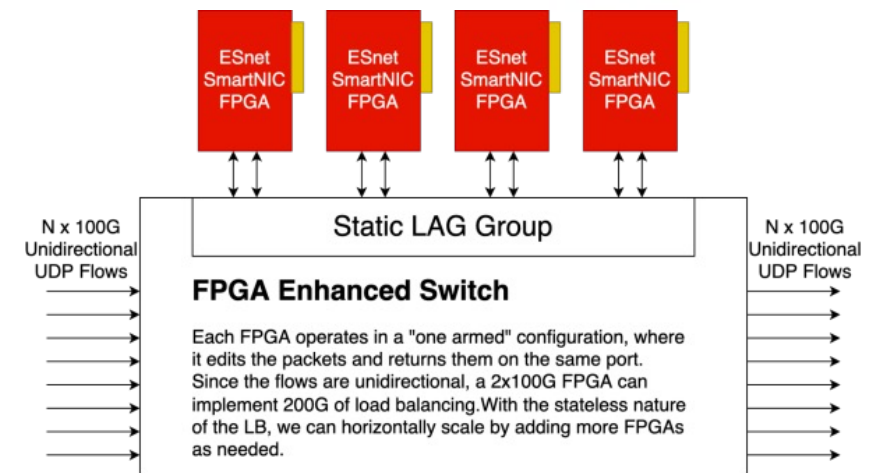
ESnet SmartNIC FPGA

ESnet SmartNIC FPGA

ESnet SmartNIC FPGA

ESnet SmartNIC FPGA

Static LAG Group

N x 100G Unidirectional UDP Flows

N x 100G Unidirectional UDP Flows

FPGA Enhanced Switch

Each FPGA operates in a "one armed" configuration, where it edits the packets and returns them on the same port. Since the flows are unidirectional, a 2x100G FPGA can implement 200G of load balancing.With the stateless nature of the LB, we can horizontally scale by adding more FPGAs as needed.